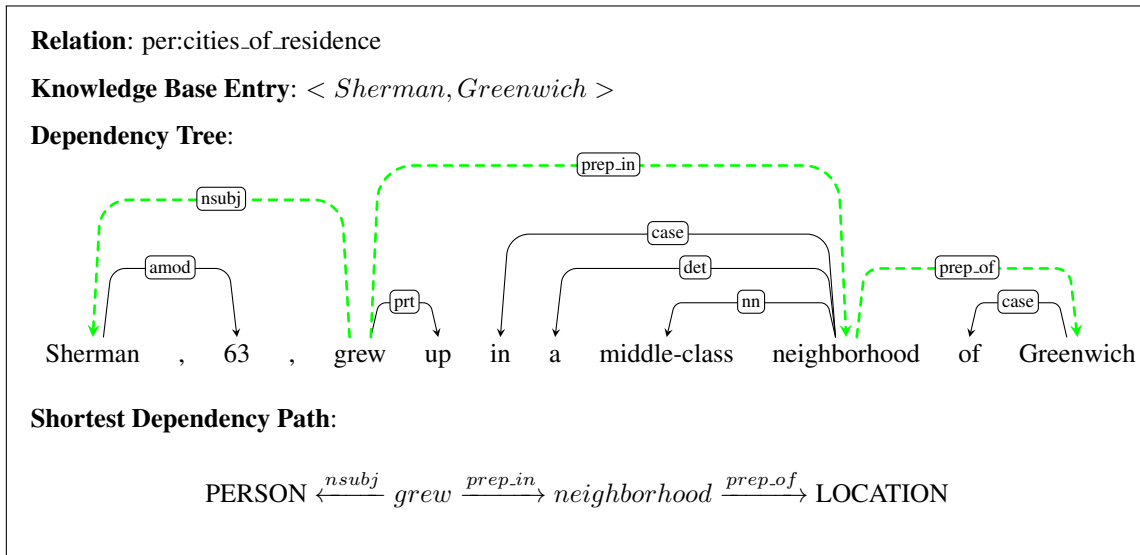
**Relation**: per:cities_of_residence

**Knowledge Base Entry**: $< Sherman, Greenwich >$

**Dependency Tree**:

prep_in

nsubj

case

amod

det

prep_of

nn

prt

case

Sherman , 63 , grew up in a middle-class neighborhood of Greenwich

**Shortest Dependency Path**:

PERSON $\xleftarrow{nsubj}$ $grew$ $\xrightarrow{prep\_in}$ $neighborhood$ $\xrightarrow{prep\_of}$ LOCATION